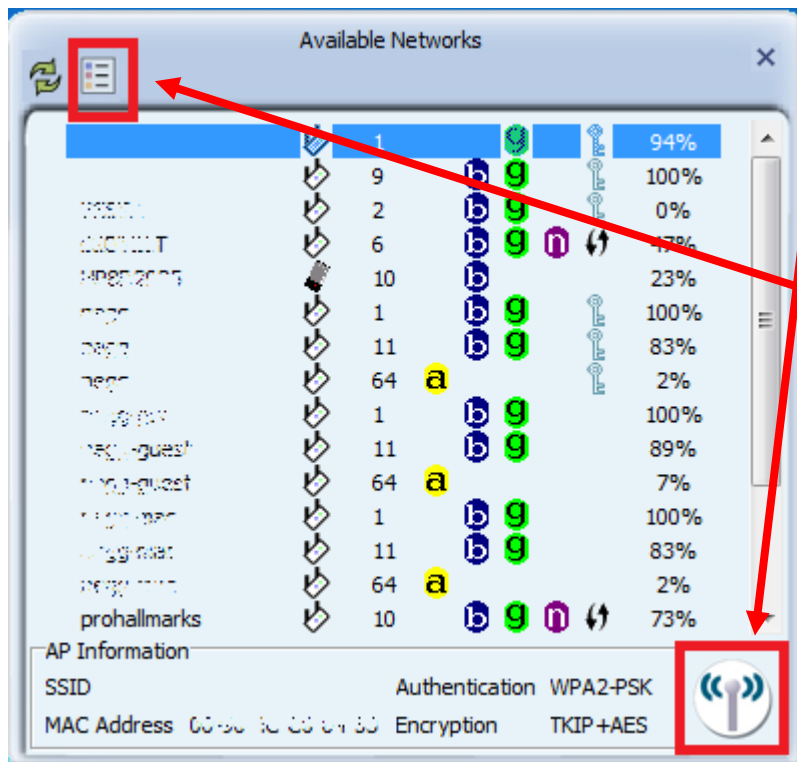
Available Networks

| | | | | | | | |
|---|---|---|---|---|---|---|---|
| | 1 | | | g | | | 94% |
| | 9 | | b | g | | | 100% |
| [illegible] | 2 | | b | g | | | 0% |
| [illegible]T | 6 | | b | g | n | | 47% |
| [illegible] | 10 | | b | | | | 23% |
| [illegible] | 1 | | b | g | | | 100% |
| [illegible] | 11 | | b | g | | | 83% |
| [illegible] | 64 | a | | | | | 2% |
| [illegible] | 1 | | b | g | | | 100% |
| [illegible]-guest | 11 | | b | g | | | 89% |
| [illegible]-guest | 64 | a | | | | | 7% |
| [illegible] | 1 | | b | g | | | 100% |
| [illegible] | 11 | | b | g | | | 83% |
| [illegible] | 64 | a | | | | | 2% |
| prohallmarks | 10 | | b | g | n | | 73% |

AP Information
SSID
Authentication WPA2-PSK
MAC Address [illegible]
Encryption TKIP+AES